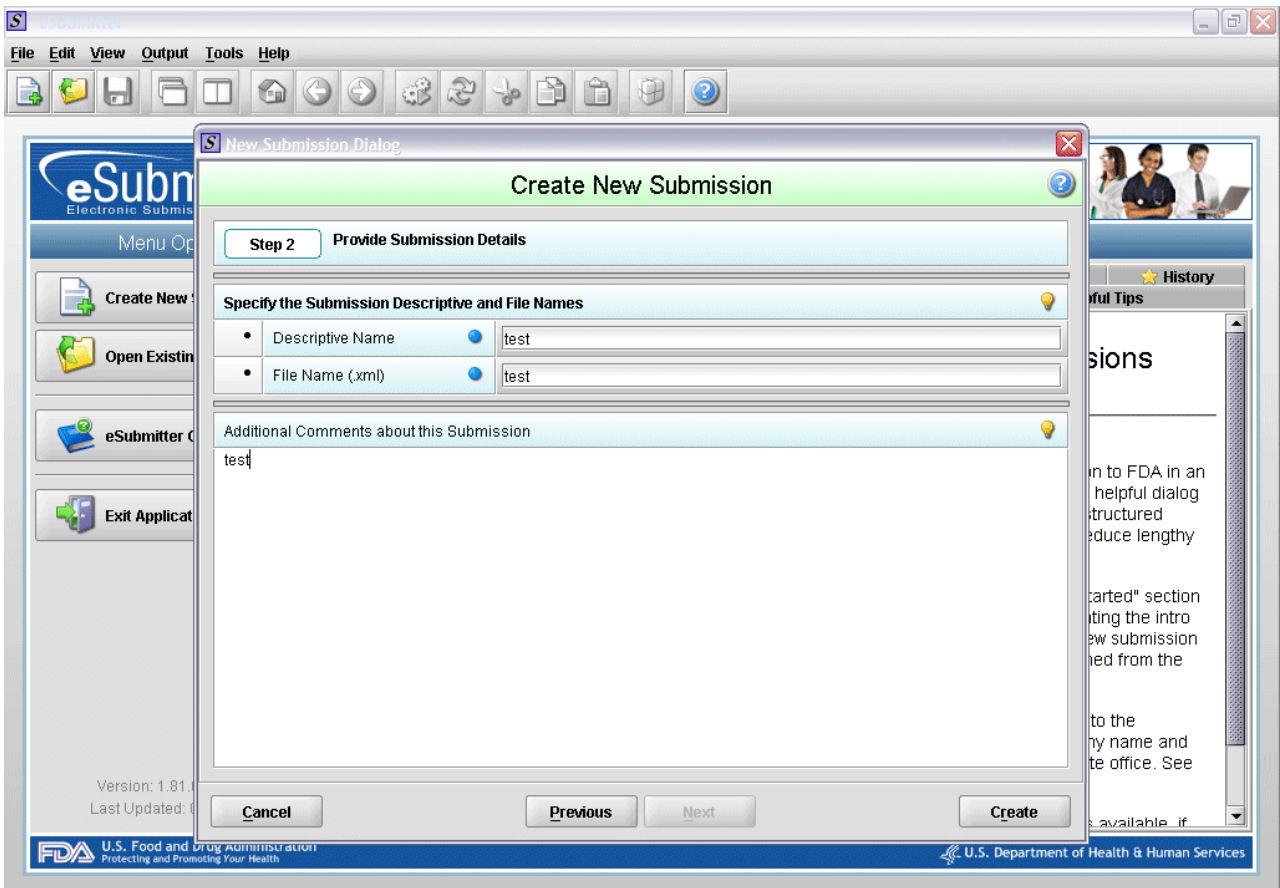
eSubmitter

File Edit View Output Tools Help

eSubm
Electronic Submis

Menu Op

Create New S

Open Existin

eSubmitter C

Exit Applicat

Version: 1.81.
Last Updated:

History
ful Tips

sions

n to FDA in an
helpful dialog
tructured
educe lengthy

tarted" section
ting the intro
w submission
ned from the

to the
ny name and
te office. See

available, if

FDA U.S. Food and Drug Administration
Protecting and Promoting Your Health

U.S. Department of Health & Human Services

New Submission Dialog

Create New Submission

Step 2 Provide Submission Details

Specify the Submission Descriptive and File Names

| • | Descriptive Name | test |
|---|---|---|
| • | File Name (.xml) | test |

Additional Comments about this Submission

test

Cancel Previous Next Create